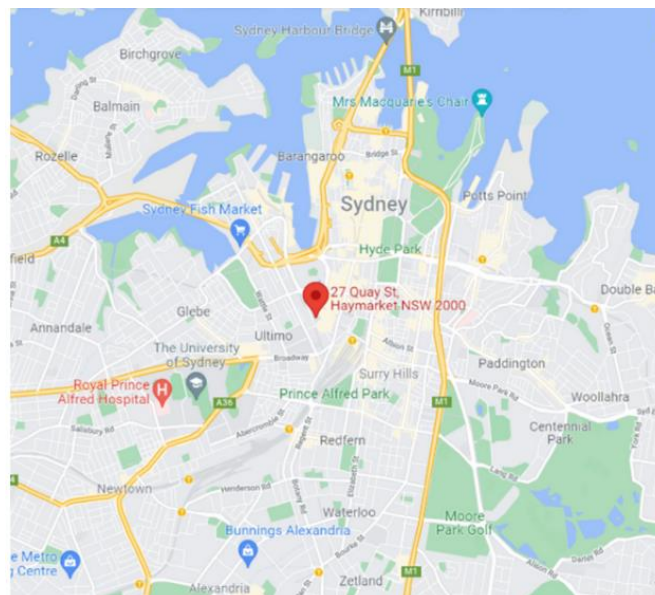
Kirribilli
Sydney Harbour Bridge
Birchgrove
M1
Mrs Macquarie's Chair
Balmain
Rozelle
Barangaroo
Bridge St
Potts Point
Sydney
Sydney Fish Market
A4
Hyde Park
field
27 Quay St, Haymarket NSW 2000
Double Ba
Annandale
Glebe
Ultimo
The University of Sydney
Broadway
Paddington
Royal Prince Alfred Hospital
A36
Surry Hills
Prince Alfred Park
Woollahra
M1
Centennial Park
Redfern
Newtown
Waterloo
Moore Park Golf
Bunnings Alexandria
e Metro
g Centre
Alexandria
Zetland
M1